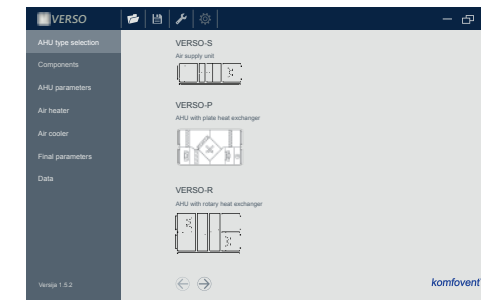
VERSO

AHU type selection
Components
AHU parameters
Air heater
Air cooler
Final parameters
Data

VERSO-S
Air supply unit

VERSO-P
AHU with plate heat exchanger

VERSO-R
AHU with rotary heat exchanger

Versija 1.5.2

komfovent